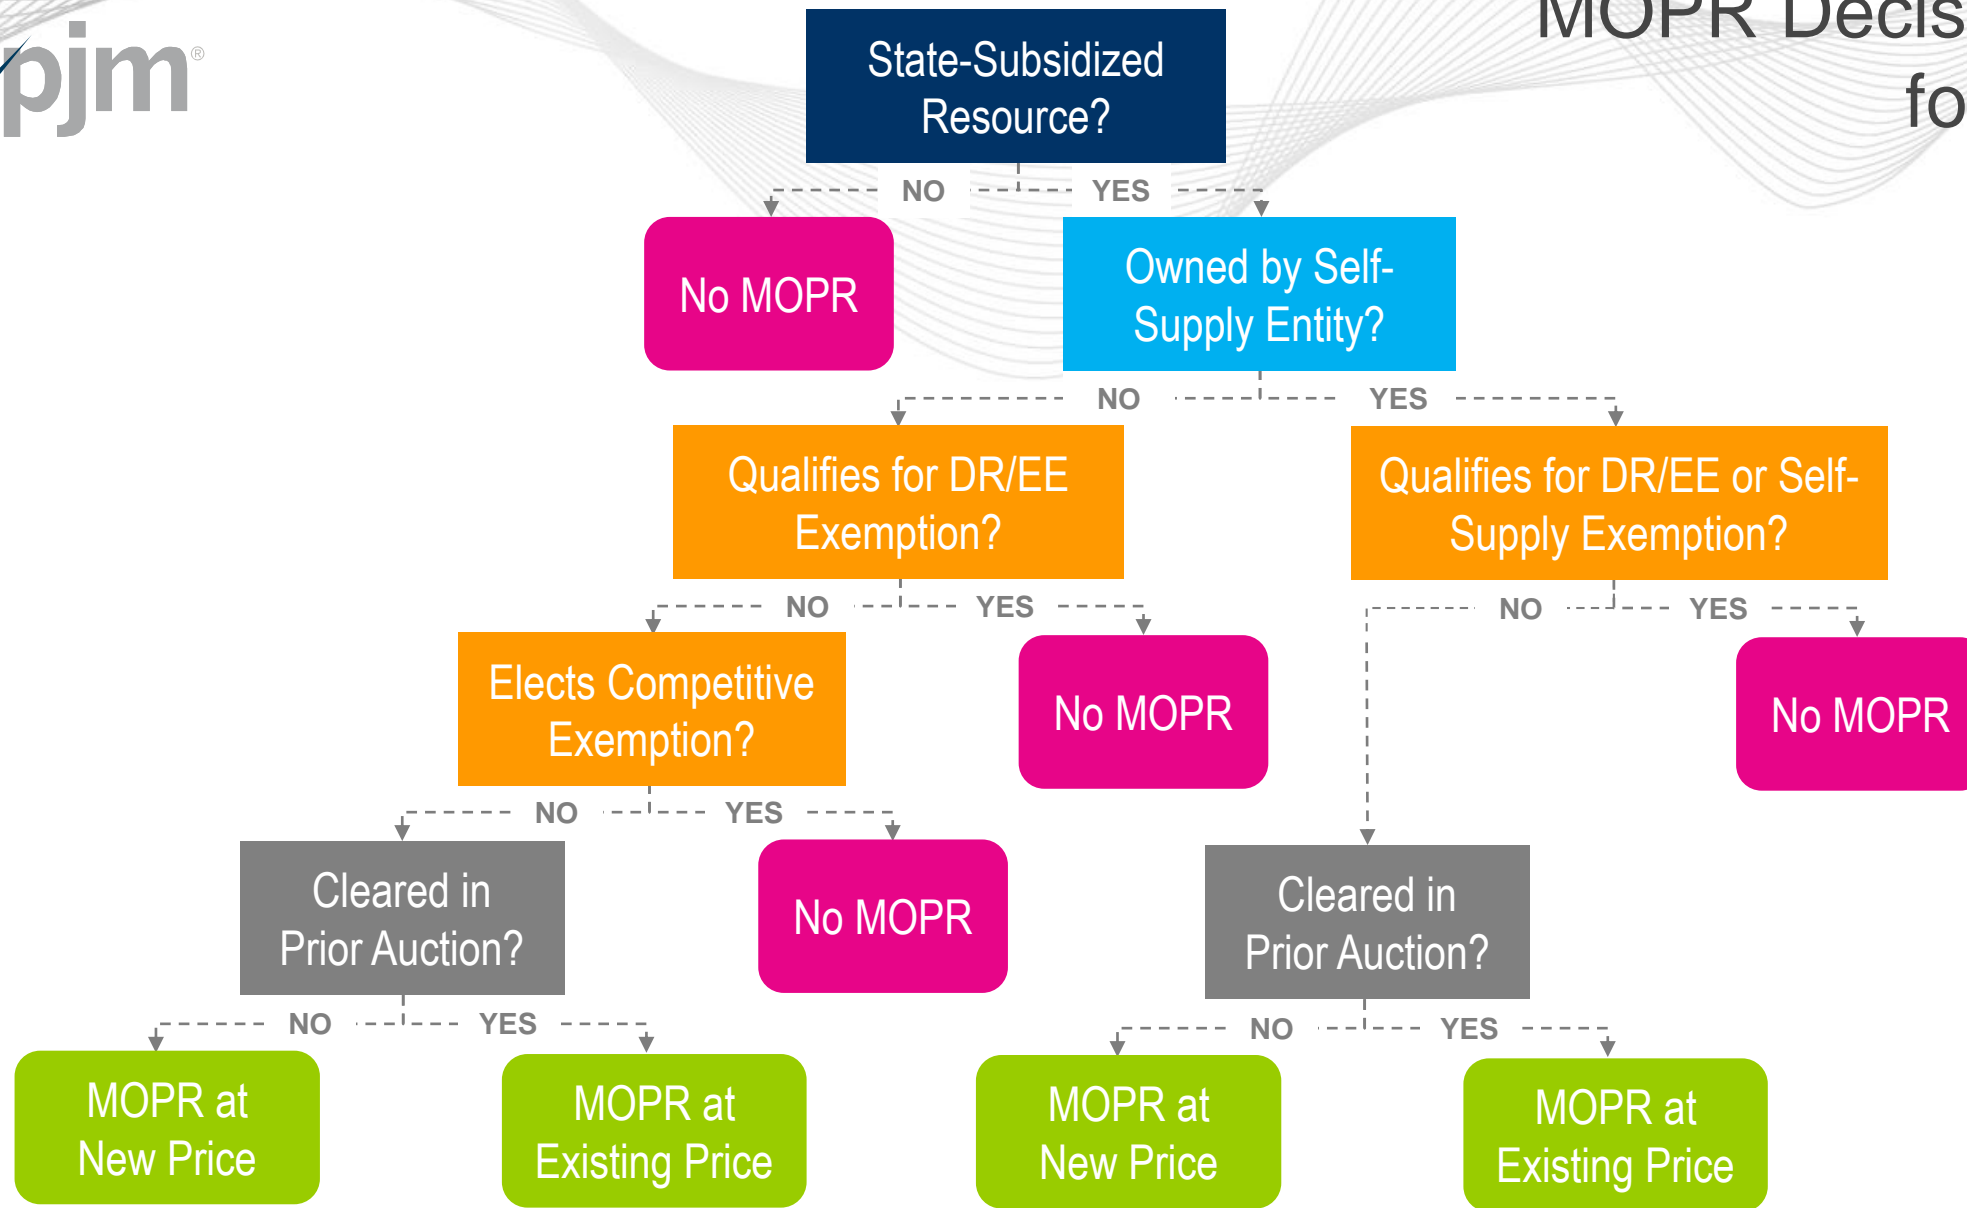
pjm®

MOPR Decis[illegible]
fo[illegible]

State-Subsidized Resource?

NO

YES

No MOPR

Owned by Self-Supply Entity?

NO

YES

Qualifies for DR/EE Exemption?

Qualifies for DR/EE or Self-Supply Exemption?

NO

YES

NO

YES

Elects Competitive Exemption?

No MOPR

No MOPR

NO

YES

Cleared in Prior Auction?

No MOPR

Cleared in Prior Auction?

NO

YES

NO

YES

MOPR at New Price

MOPR at Existing Price

MOPR at New Price

MOPR at Existing Price